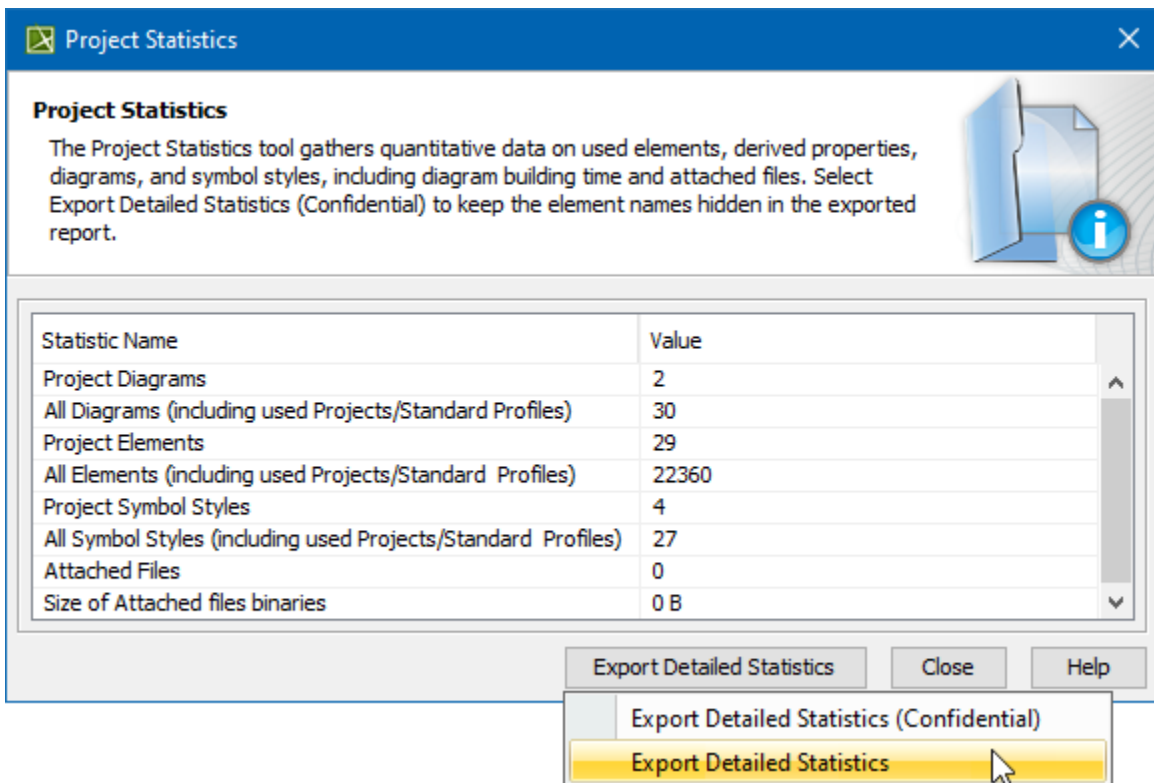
Project Statistics

Project Statistics

The Project Statistics tool gathers quantitative data on used elements, derived properties, diagrams, and symbol styles, including diagram building time and attached files. Select Export Detailed Statistics (Confidential) to keep the element names hidden in the exported report.

| Statistic Name | Value |
|---|---|
| Project Diagrams | 2 |
| All Diagrams (including used Projects/Standard Profiles) | 30 |
| Project Elements | 29 |
| All Elements (including used Projects/Standard  Profiles) | 22360 |
| Project Symbol Styles | 4 |
| All Symbol Styles (including used Projects/Standard  Profiles) | 27 |
| Attached Files | 0 |
| Size of Attached files binaries | 0 B |

Export Detailed Statistics
Close
Help

Export Detailed Statistics (Confidential)
Export Detailed Statistics